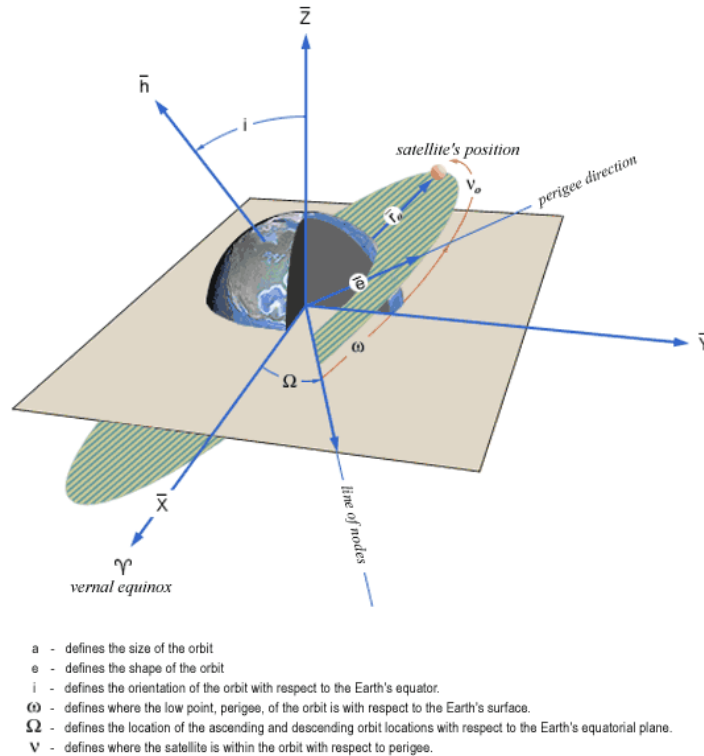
$\bar{Z}$

$\bar{h}$

i

satellite's position

$\nu_o$

perigee direction

$\bar{r}_o$

$\bar{e}$

$\bar{Y}$

ω

Ω

$\bar{X}$

line of nodes

♈

vernal equinox

a - defines the size of the orbit
e - defines the shape of the orbit
i - defines the orientation of the orbit with respect to the Earth's equator.
ω - defines where the low point, perigee, of the orbit is with respect to the Earth's surface.
Ω - defines the location of the ascending and descending orbit locations with respect to the Earth's equatorial plane.
ν - defines where the satellite is within the orbit with respect to perigee.